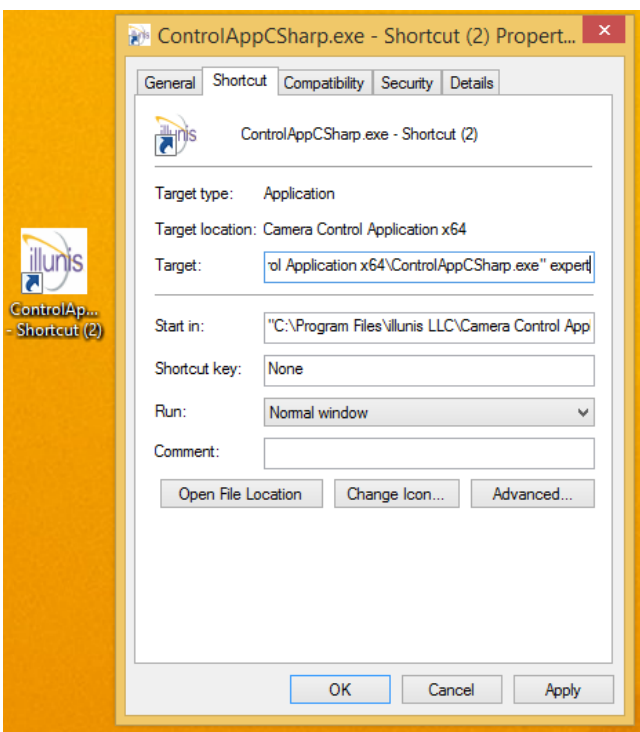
illunis

ControlAp... - Shortcut (2)

ControlAppCSharp.exe - Shortcut (2) Propert...

General | Shortcut | Compatibility | Security | Details

illunis

ControlAppCSharp.exe - Shortcut (2)

Target type: Application

Target location: Camera Control Application x64

Target: ol Application x64\ControlAppCSharp.exe" expert

Start in: "C:\Program Files\illunis LLC\Camera Control App

Shortcut key: None

Run: Normal window

Comment:

Open File Location

Change Icon...

Advanced...

OK

Cancel

Apply